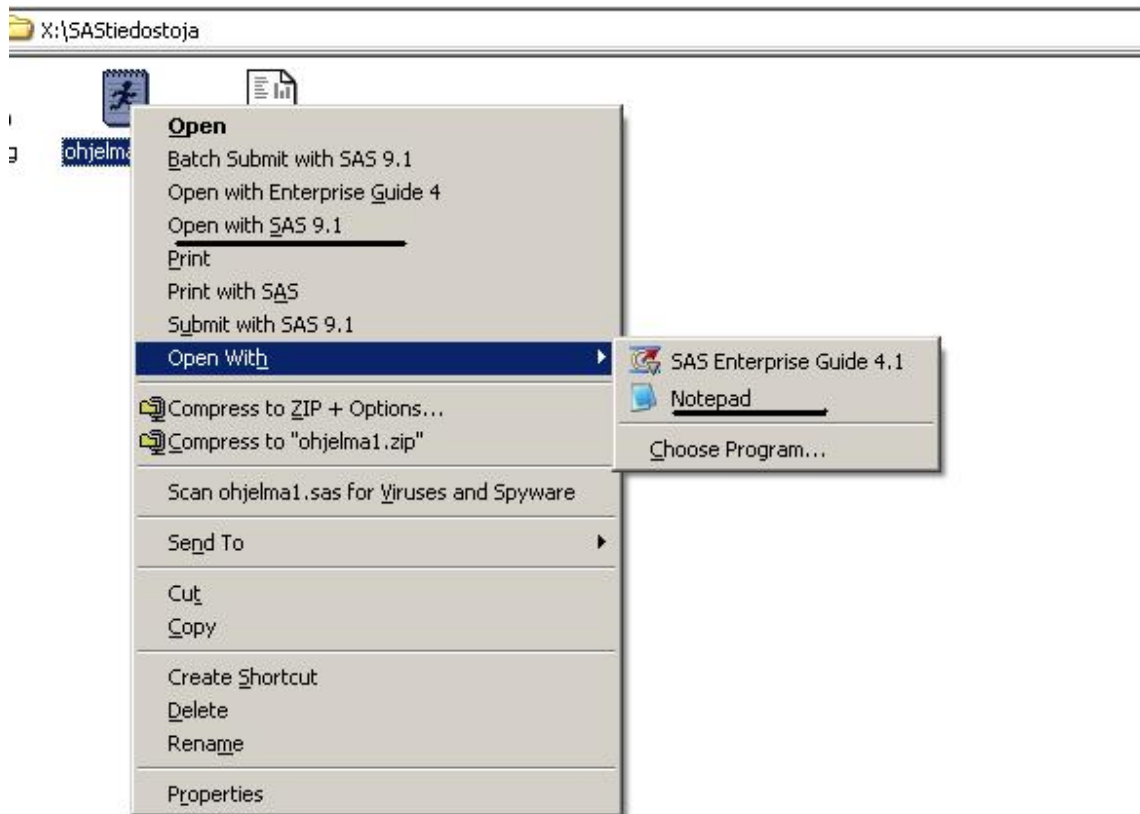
X:\SAStiedostoja

ohjelma

Open
Batch Submit with SAS 9.1
Open with Enterprise Guide 4
Open with SAS 9.1
Print
Print with SAS
Submit with SAS 9.1
Open With
Compress to ZIP + Options...
Compress to "ohjelma1.zip"
Scan ohjelma1.sas for Viruses and Spyware
Send To
Cut
Copy
Create Shortcut
Delete
Rename
Properties

SAS Enterprise Guide 4.1
Notepad
Choose Program...